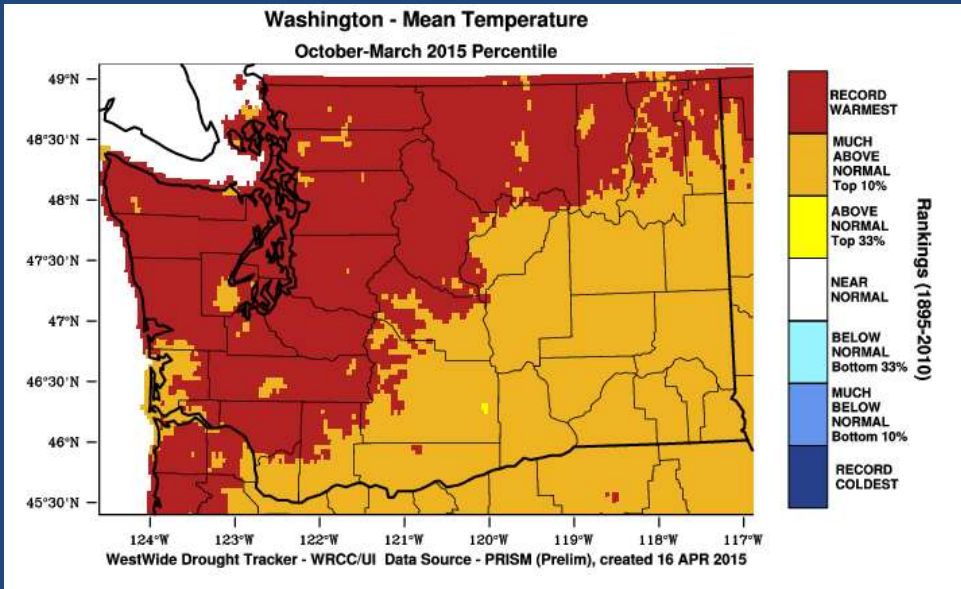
Washington - Mean Temperature
October-March 2015 Percentile

49°N
48°30'N
48°N
47°30'N
47°N
46°30'N
46°N
45°30'N

124°W 123°W 122°W 121°W 120°W 119°W 118°W 117°W

RECORD WARMEST
MUCH ABOVE NORMAL Top 10%
ABOVE NORMAL Top 33%
NEAR NORMAL
BELOW NORMAL Bottom 33%
MUCH BELOW NORMAL Bottom 10%
RECORD COLDEST

Rankings (1895-2010)

WestWide Drought Tracker - WRCC/UI Data Source - PRISM (Prelim), created 16 APR 2015